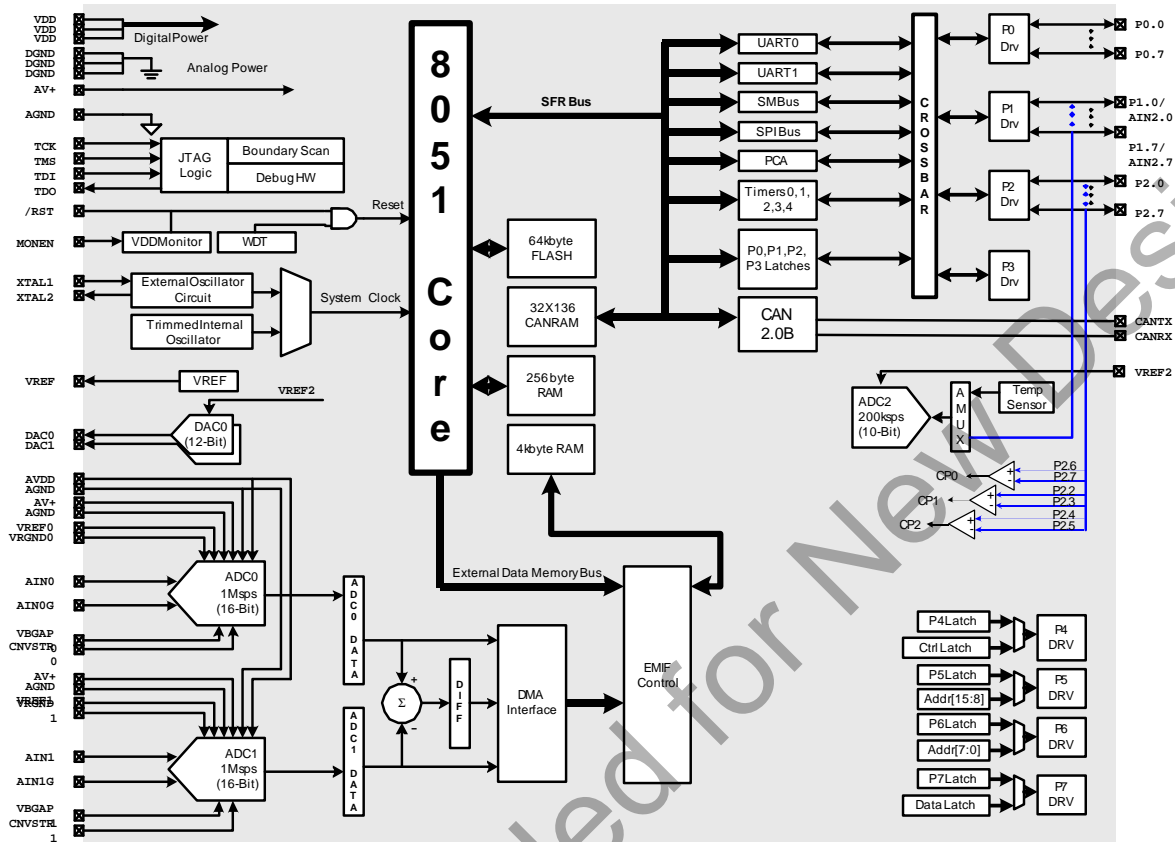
VDD
VDD
VDD
DigitalPower
DGND
DGND
DGND
Analog Power
AV+
AGND
TCK
TMS
TDI
TDO
JTAG Logic
Boundary Scan
Debug HW
/RST
Reset
MONEN
VDDMonitor
WDT
XTAL1
XTAL2
ExternalOscillator Circuit
TrimmedInternal Oscillator
System Clock
VREF
VREF
VREF2
DAC0
DAC1
DAC0 (12-Bit)
AVDD
AGND
AV+
AGND
VREF0
VRGND0
AIN0
AIN0G
ADC0 1Msps (16-Bit)
VBGAP
CNVSTR0
0
AV+
AGND
VREF1
VRGND
1
AIN1
AIN1G
ADC1 1Msps (16-Bit)
VBGAP
CNVSTR1
1
8051 Core
SFR Bus
64kbyte FLASH
32X136 CANRAM
256byte RAM
4kbyte RAM
UART0
UART1
SMBus
SPIBus
PCA
Timers0,1, 2,3,4
P0,P1,P2, P3 Latches
CAN 2.0B
CROSSBAR
P0 Drv
P1 Drv
P2 Drv
P3 Drv
P0.0
P0.7
P1.0/ AIN2.0
P1.7/ AIN2.7
P2.0
P2.7
CANTX
CANRX
VREF2
ADC2 200ksps (10-Bit)
AMUX
Temp Sensor
CP0
CP1
CP2
P2.6
P2.7
P2.2
P2.3
P2.4
P2.5
ADC0 DATA
ADC1 DATA
Σ
+
-
DIFF
DMA Interface
External Data Memory Bus
EMIF Control
P4Latch
Ctrl Latch
P4 DRV
P5Latch
Addr[15:8]
P5 DRV
P6Latch
Addr[7:0]
P6 DRV
P7Latch
Data Latch
P7 DRV
Downloaded for New Design